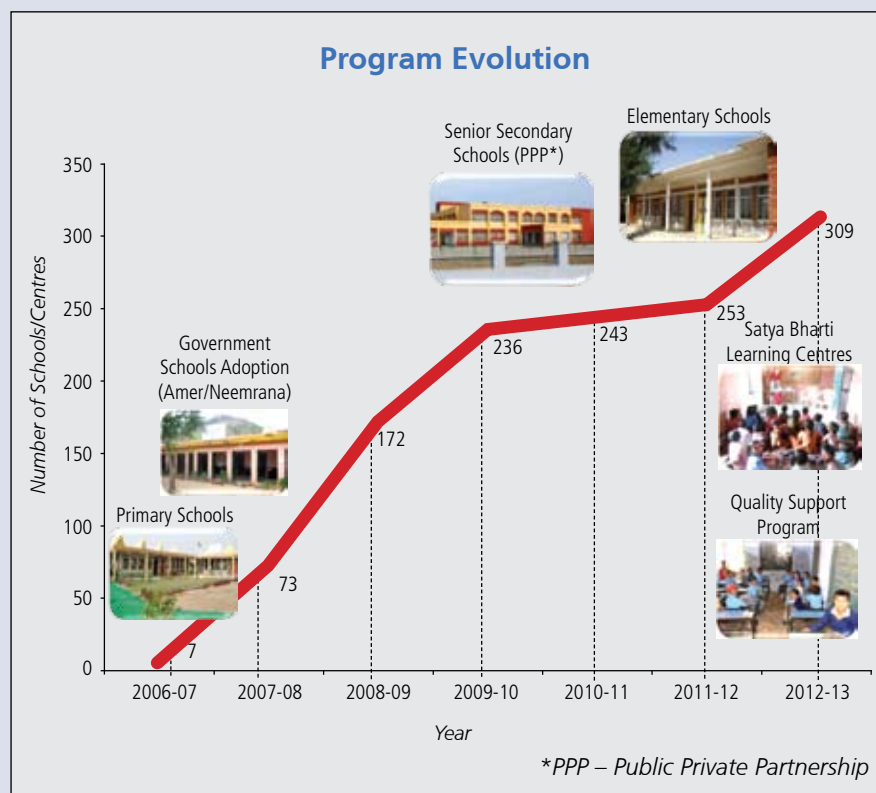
Program Evolution

350
300
250
200
150
100
50
0

Number of Schools/Centres

Senior Secondary Schools (PPP*)

Elementary Schools

Government Schools Adoption (Amer/Neemrana)

Satya Bharti Learning Centres

Primary Schools

Quality Support Program

7
73
172
236
243
253
309

2006-07
2007-08
2008-09
2009-10
2010-11
2011-12
2012-13

Year

*PPP – Public Private Partnership